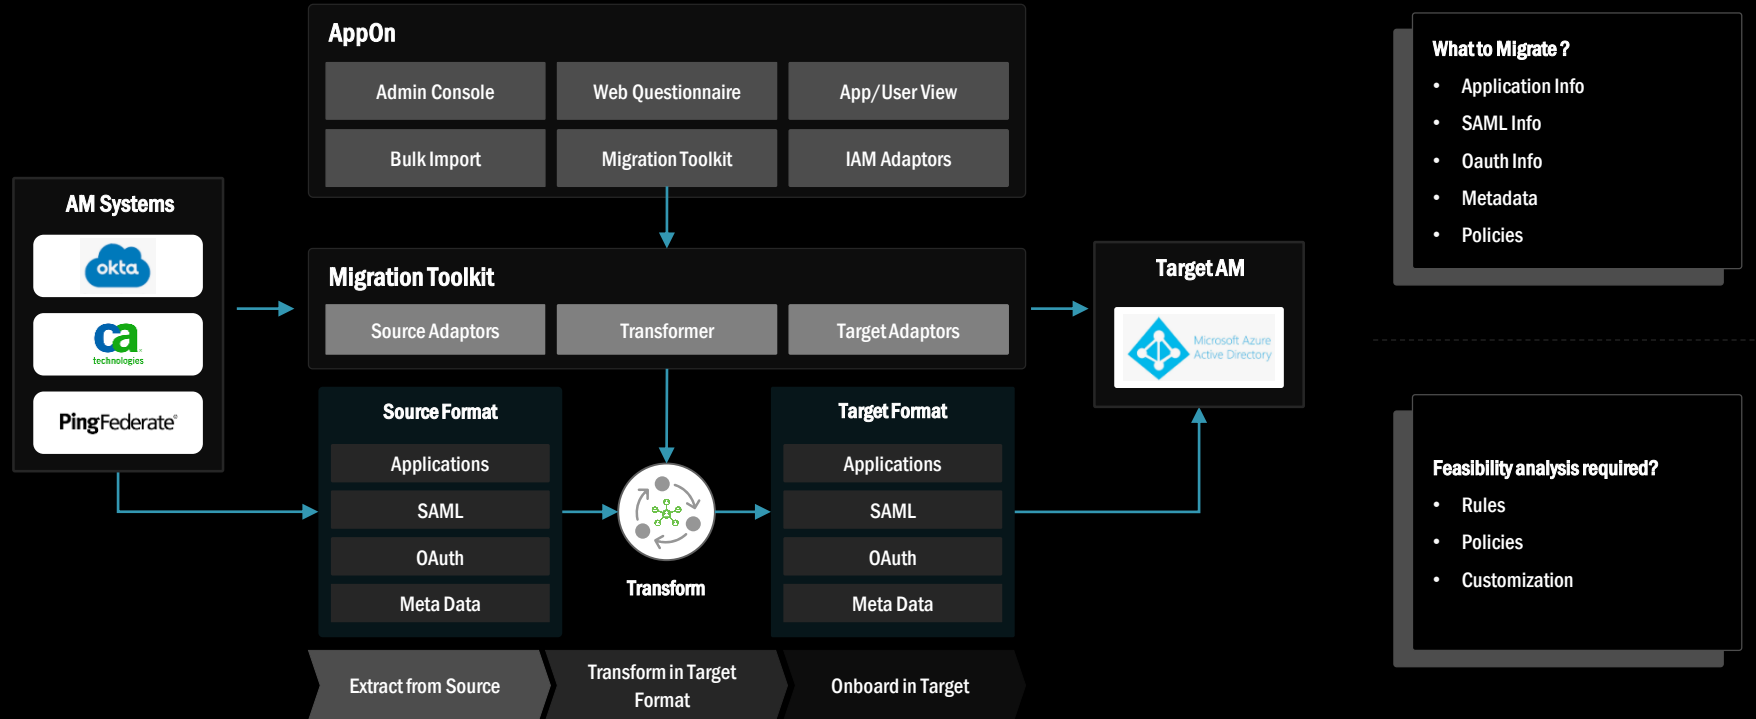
AppOn

Admin Console
Web Questionnaire
App/User View
Bulk Import
Migration Toolkit
IAM Adaptors

AM Systems

okta

ca technologies

PingFederate

Migration Toolkit

Source Adaptors
Transformer
Target Adaptors

Source Format

Applications
SAML
OAuth
Meta Data

Transform

Target Format

Applications
SAML
OAuth
Meta Data

Target AM

Microsoft Azure Active Directory

What to Migrate ?

- Application Info
- SAML Info
- Oauth Info
- Metadata
- Policies

Feasibility analysis required?

- Rules
- Policies
- Customization

Extract from Source
Transform in Target Format
Onboard in Target